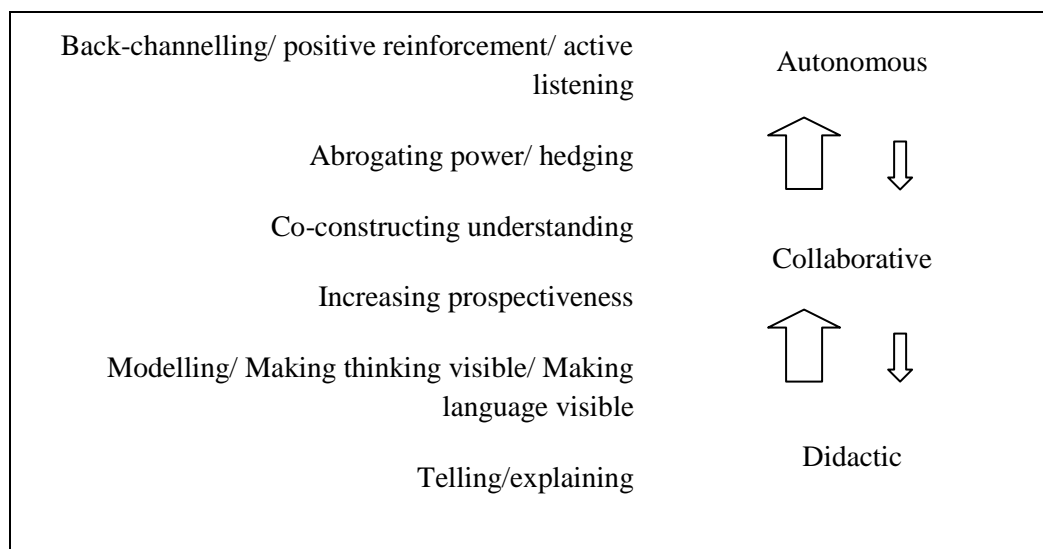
Back-channelling/ positive reinforcement/ active listening

Abrogating power/ hedging

Co-constructing understanding

Increasing prospectiveness

Modelling/ Making thinking visible/ Making language visible

Telling/explaining

Autonomous

Collaborative

Didactic